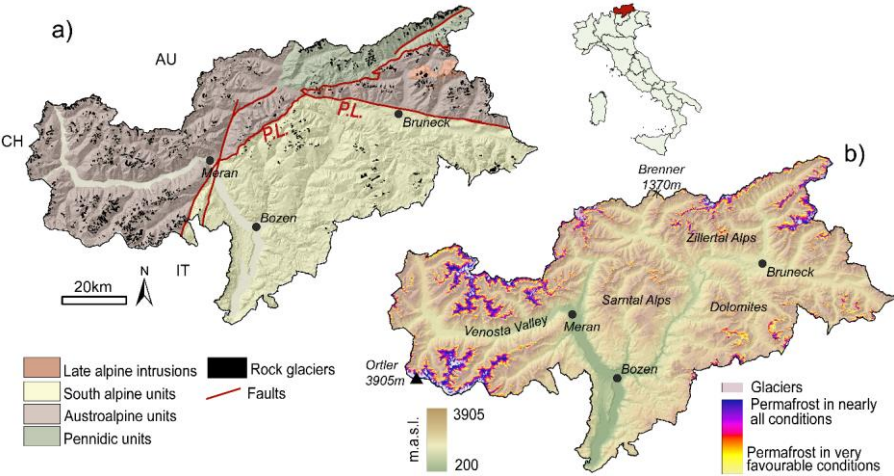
a)

AU

CH

P.L.

P.L.

Bruneck

Meran

Bozen

IT

20km

N

Late alpine intrusions
South alpine units
Austroalpine units
Pennidic units

Rock glaciers
Faults

b)

Brenner 1370m

Zillertal Alps

Bruneck

Sarntal Alps

Dolomites

Venosta Valley

Meran

Bozen

Ortler 3905m

m.a.s.l.
3905
200

Glaciers
Permafrost in nearly all conditions
Permafrost in very favourable conditions